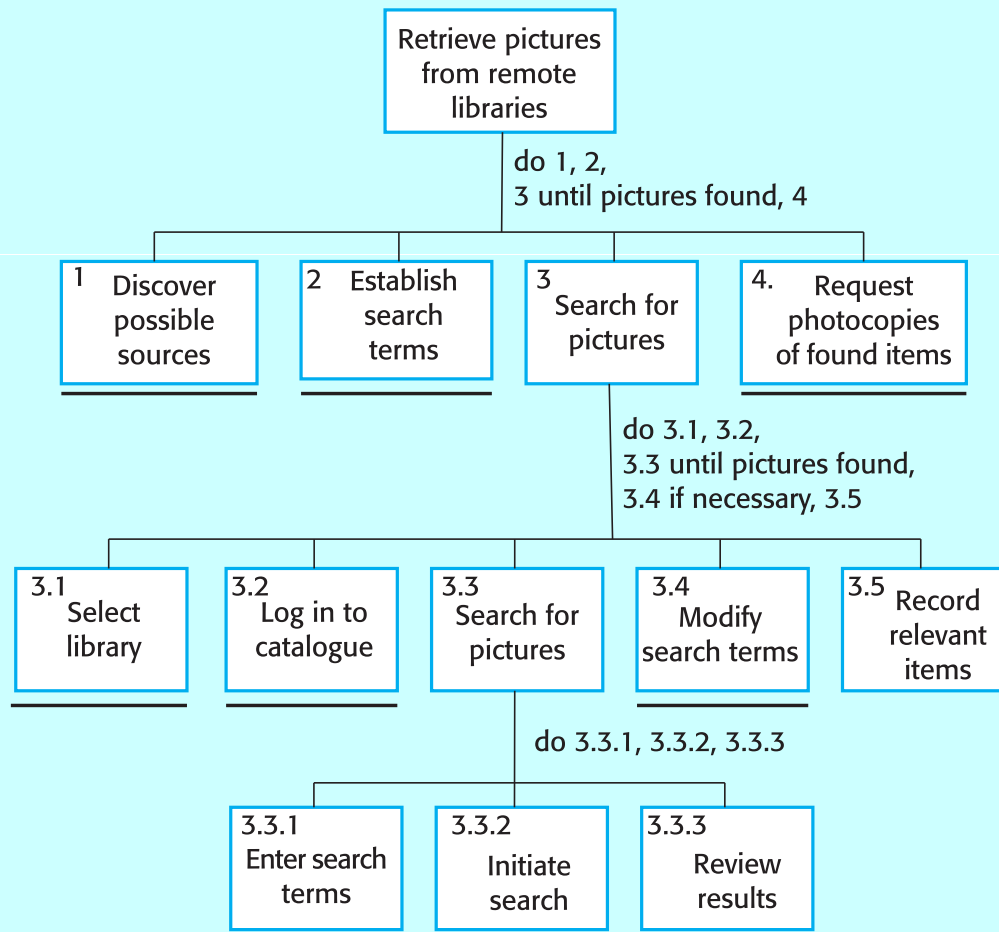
Retrieve pictures from remote libraries

do 1, 2, 3 until pictures found, 4

1 Discover possible sources

2 Establish search terms

3 Search for pictures

4. Request photocopies of found items

do 3.1, 3.2, 3.3 until pictures found, 3.4 if necessary, 3.5

3.1 Select library

3.2 Log in to catalogue

3.3 Search for pictures

3.4 Modify search terms

3.5 Record relevant items

do 3.3.1, 3.3.2, 3.3.3

3.3.1 Enter search terms

3.3.2 Initiate search

3.3.3 Review results